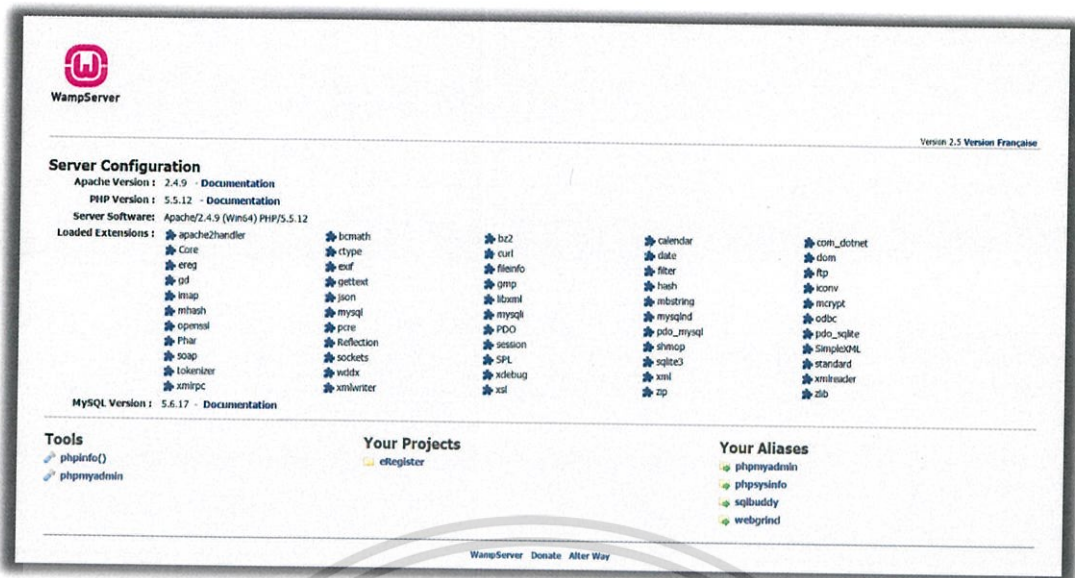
WampServer

Version 2.5 Version Française

Server Configuration
Apache Version : 2.4.9 - Documentation
PHP Version : 5.5.12 - Documentation
Server Software: Apache/2.4.9 (Win64) PHP/5.5.12
Loaded Extensions :

apache2handler
Core
ereg
gd
imap
mhash
openssl
Phar
soap
tokenizer
xmlrpc

bcmath
ctype
exif
gettext
json
mysql
pcre
Reflection
sockets
wddx
xmlwriter

bz2
curl
fileinfo
gmp
libxml
mysqli
PDO
session
SPL
xdebug
xsl

calendar
date
filter
hash
mbstring
mysqlnd
pdo_mysql
shmop
sqlite3
xml
zip

com_dotnet
dom
ftp
iconv
mcrypt
odbc
pdo_sqlite
SimpleXML
standard
xmlreader
zlib

MySQL Version : 5.6.17 - Documentation

Tools
phpinfo()
phpmyadmin

Your Projects
eRegister

Your Aliases
phpmyadmin
phpsysinfo
sqlbuddy
webgrind

WampServer Donate Alter Way